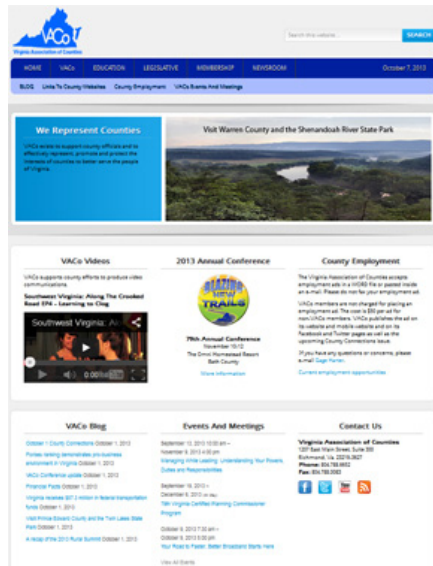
VACo
Virginia Association of Counties

Search this website...
SEARCH

HOME
VACo
EDUCATION
LEGISLATIVE
MEMBERSHIP
NEWSROOM
October 7, 2013

BLOG
Links To County Websites
County Employment
VACo Events And Meetings

We Represent Counties

VACo exists to support county officials and to effectively represent, promote and protect the interests of counties to better serve the people of Virginia.

Visit Warren County and the Shenandoah River State Park

VACo Videos

VACo supports county efforts to produce video communications.

Southwest Virginia: Along The Crooked Road EPA – Learning to Clog

Southwest Virginia: Al...

2013 Annual Conference

BLAZING TRAILS

79th Annual Conference
November 10-12
The Omni Homestead Resort
Bath County

More Information

County Employment

The Virginia Association of Counties accepts employment ads in a WORD file or pasted inside an e-mail. Please do not fax your employment ad.

VACo members are not charged for placing an employment ad. The cost is $50 per ad for non-VACo members. VACo publishes the ad on its website and mobile website and on its Facebook and Twitter pages as well as the upcoming County Connections issue.

If you have any questions or concerns, please e-mail Gage Harter.

Current employment opportunities

VACo Blog

October 1 County Connections October 1, 2013

Pioneer ranking demonstrates pro-business environment in Virginia October 1, 2013

VACo Conference Update October 1, 2013

Financial Facts October 1, 2013

Virginia receives $77.2 million in federal transportation funds October 1, 2013

Visit Prince Edward County and the Twin Lakes State Park October 1, 2013

A recap of the 2013 Rural Summit October 1, 2013

Events And Meetings

September 13, 2013 10:00 am – November 8, 2013 4:00 pm
Managing While Leading: Understanding Your Powers, Duties and Responsibilities

September 19, 2013 — December 6, 2013
79th Virginia Certified Planning Commissioner Program

October 8, 2013 7:30 am – October 8, 2013 9:00 am
Your Road to Faster, Better Broadband Starts Here

View All Events

Contact Us

Virginia Association of Counties
1207 East Main Street, Suite 300
Richmond, Va. 23219-3627
Phone: 804.788.6652
Fax: 804.788.0083